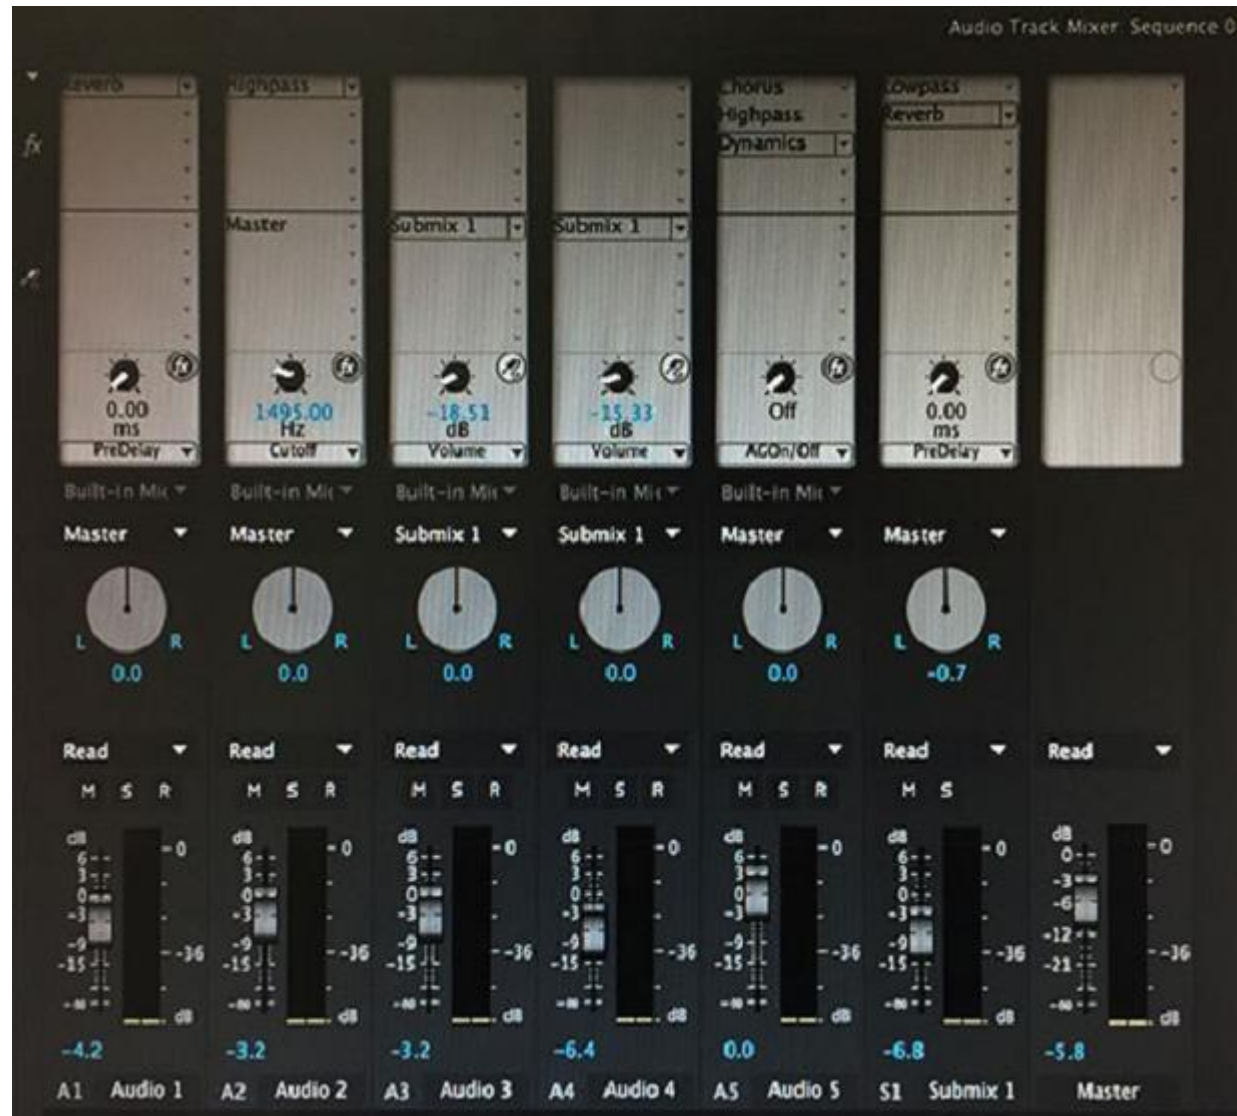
Audio Track Mixer: Sequence 0

fx

Reverb
Master
0.00
ms
PreDelay
Built-in Mic
Master
L R
0.0
Read
M S R
dB
6
3
0
-3
-9
-15
-∞
0
-36
dB
-4.2
A1 Audio 1

Highpass
Master
1495.00
Hz
Cutoff
Built-in Mic
Master
L R
0.0
Read
M S R
dB
6
3
0
-3
-9
-15
-∞
0
-36
dB
-3.2
A2 Audio 2

Submix 1
-18.51
dB
Volume
Built-in Mic
Submix 1
L R
0.0
Read
M S R
dB
6
3
0
-3
-9
-15
-∞
0
-36
dB
-3.2
A3 Audio 3

Submix 1
-15.33
dB
Volume
Built-in Mic
Submix 1
L R
0.0
Read
M S R
dB
6
3
0
-3
-9
-15
-∞
0
-36
dB
-6.4
A4 Audio 4

Chorus
Highpass
Dynamics
Off
AGOn/Off
Built-in Mic
Master
L R
0.0
Read
M S R
dB
6
3
0
-3
-9
-15
-∞
0
-36
dB
0.0
A5 Audio 5

Lowpass
Reverb
0.00
ms
PreDelay
Master
L R
-0.7
Read
M S
dB
6
3
0
-3
-9
-15
-∞
0
-36
dB
-6.8
S1 Submix 1

Read
dB
0
-3
-6
-12
-21
-∞
0
-36
dB
-5.8
Master